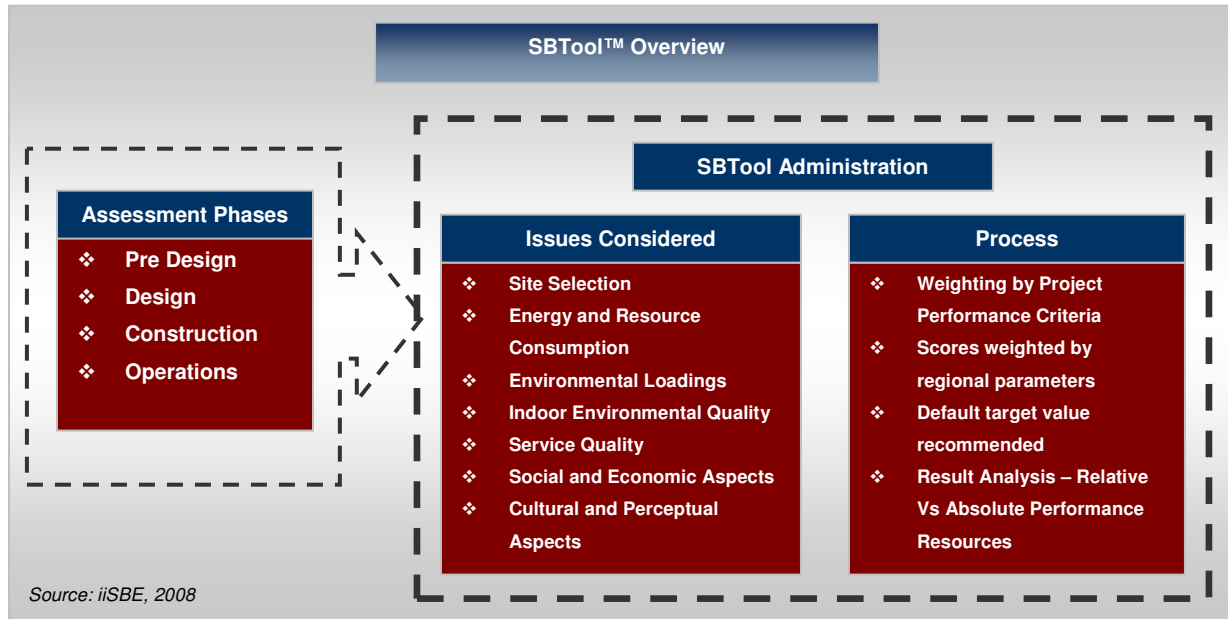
SBTool™ Overview

Assessment Phases

❖ Pre Design
❖ Design
❖ Construction
❖ Operations

SBTool Administration

Issues Considered

❖ Site Selection
❖ Energy and Resource Consumption
❖ Environmental Loadings
❖ Indoor Environmental Quality
❖ Service Quality
❖ Social and Economic Aspects
❖ Cultural and Perceptual Aspects

Process

❖ Weighting by Project Performance Criteria
❖ Scores weighted by regional parameters
❖ Default target value recommended
❖ Result Analysis – Relative Vs Absolute Performance Resources

Source: iiSBE, 2008